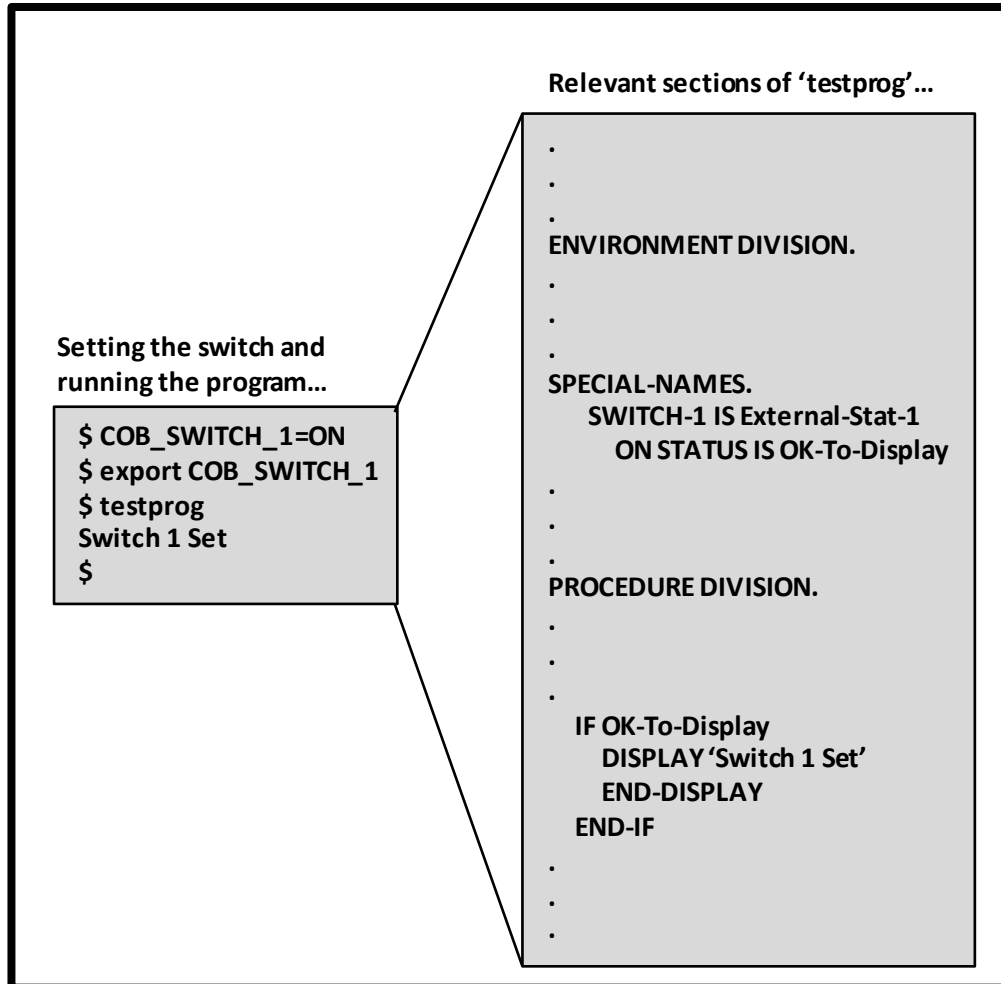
Setting the switch and running the program…

$ COB_SWITCH_1=ON
$ export COB_SWITCH_1
$ testprog
Switch 1 Set
$

Relevant sections of 'testprog'…

.
.
.
ENVIRONMENT DIVISION.
.
.
.
SPECIAL-NAMES.
SWITCH-1 IS External-Stat-1
ON STATUS IS OK-To-Display
.
.
.
PROCEDURE DIVISION.
.
.
.
IF OK-To-Display
DISPLAY 'Switch 1 Set'
END-DISPLAY
END-IF
.
.
.